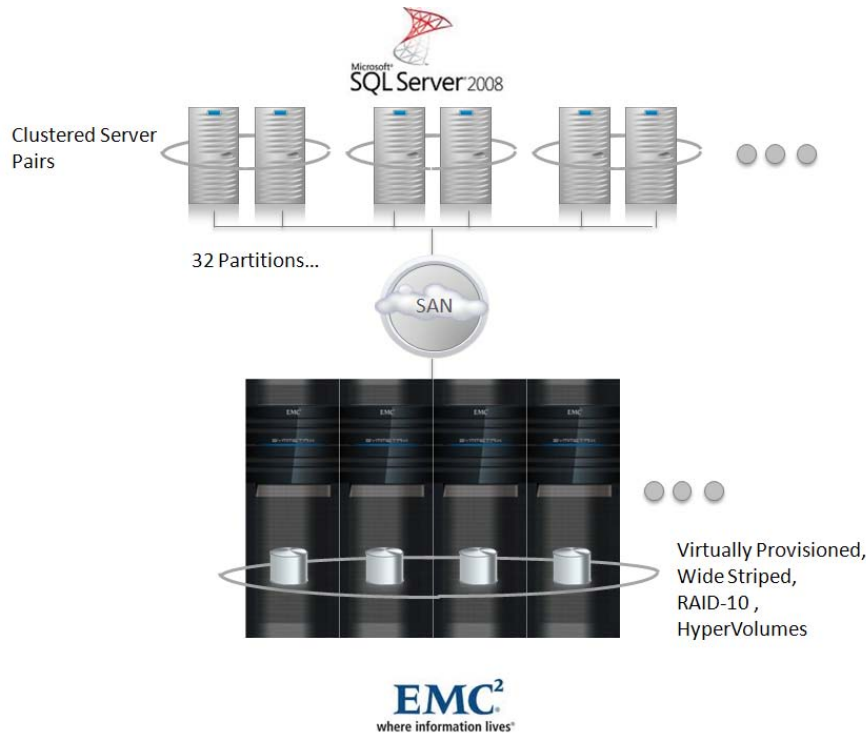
Microsoft® SQL Server 2008

Clustered Server Pairs

32 Partitions...

SAN

EMC
SYMMETRIX
EMC
SYMMETRIX
EMC
SYMMETRIX
EMC
SYMMETRIX

Virtually Provisioned, Wide Striped, RAID-10 , HyperVolumes

$EMC^2$
where information lives®